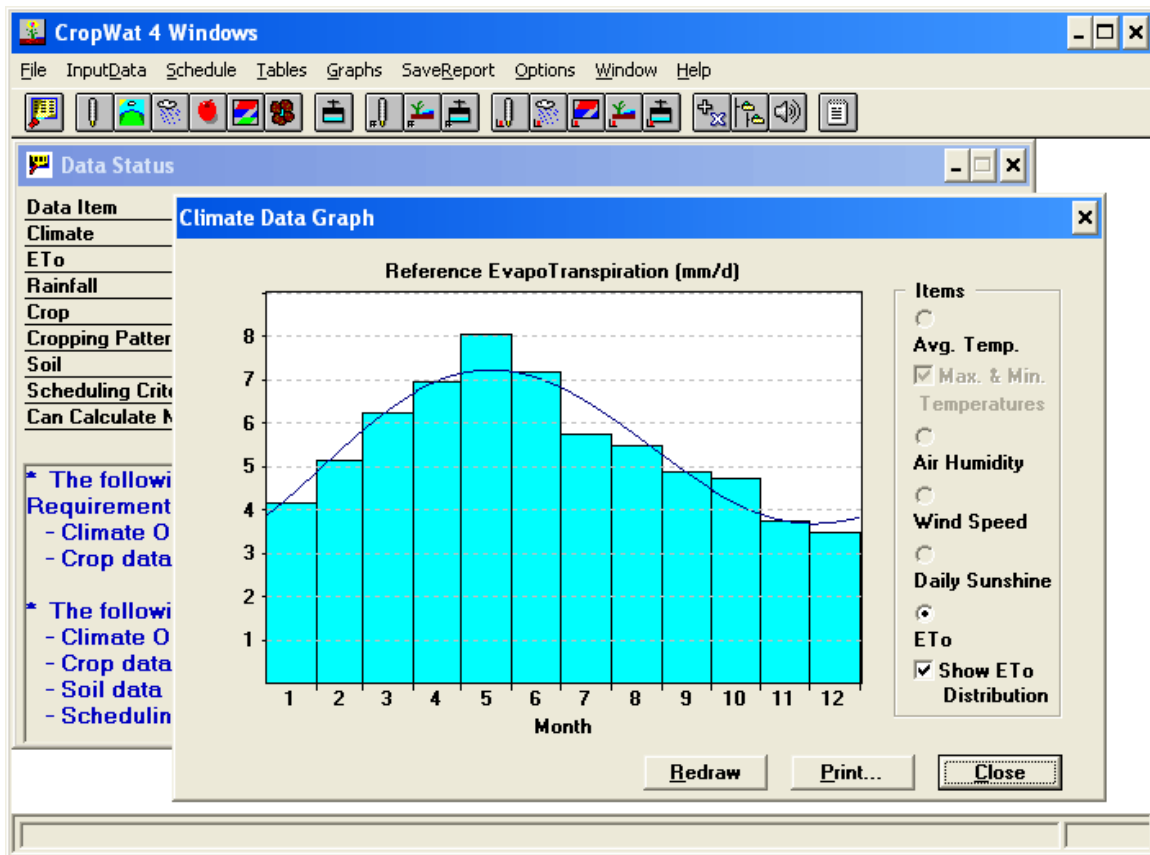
CropWat 4 Windows

File InputData Schedule Tables Graphs SaveReport Options Window Help

Data Status

Data Item
Climate
ETo
Rainfall
Crop
Cropping Patter
Soil
Scheduling Crite
Can Calculate N

* The followi
Requirement
- Climate O
- Crop data

* The followi
- Climate O
- Crop data
- Soil data
- Schedulin

Climate Data Graph

Reference EvapoTranspiration (mm/d)

8
7
6
5
4
3
2
1

1 2 3 4 5 6 7 8 9 10 11 12
Month

Items
Avg. Temp.
Max. & Min. Temperatures
Air Humidity
Wind Speed
Daily Sunshine
ETo
Show ETo Distribution

Redraw
Print...
Close